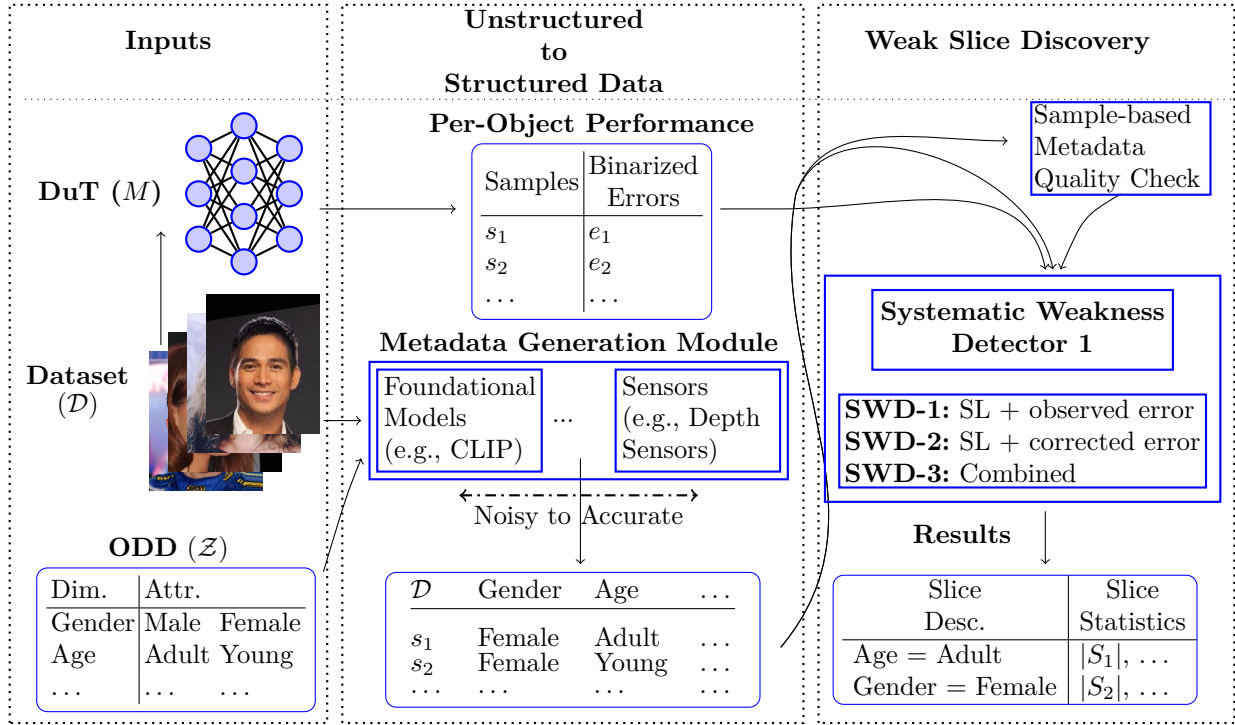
Inputs

Unstructured to Structured Data

Weak Slice Discovery

DuT ($M$)

Dataset ($\mathcal{D}$)

ODD ($\mathcal{Z}$)

| Dim. | Attr. | |
|---|---|---|
| Gender | Male | Female |
| Age | Adult | Young |
| ... | ... | ... |

Per-Object Performance

| Samples | Binarized Errors |
|---|---|
| $s_1$ | $e_1$ |
| $s_2$ | $e_2$ |
| ... | ... |

Metadata Generation Module

Foundational Models (e.g., CLIP)

...

Sensors (e.g., Depth Sensors)

Noisy to Accurate

| $\mathcal{D}$ | Gender | Age | ... |
|---|---|---|---|
| $s_1$ | Female | Adult | ... |
| $s_2$ | Female | Young | ... |
| ... | ... | ... | ... |

Sample-based Metadata Quality Check

Systematic Weakness Detector 1

SWD-1: SL + observed error
SWD-2: SL + corrected error
SWD-3: Combined

Results

| Slice Desc. | Slice Statistics |
|---|---|
| Age = Adult | $|S_1|, \dots$ |
| Gender = Female | $|S_2|, \dots$ |